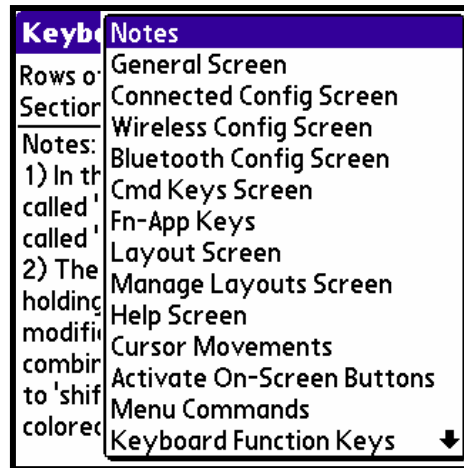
Keyb
Rows o
Section
Notes:
1) In th
called '
called '
2) The
holding
modifi
combir
to 'shif
colored

Notes
General Screen
Connected Config Screen
Wireless Config Screen
Bluetooth Config Screen
Cmd Keys Screen
Fn-App Keys
Layout Screen
Manage Layouts Screen
Help Screen
Cursor Movements
Activate On-Screen Buttons
Menu Commands
Keyboard Function Keys ⬇